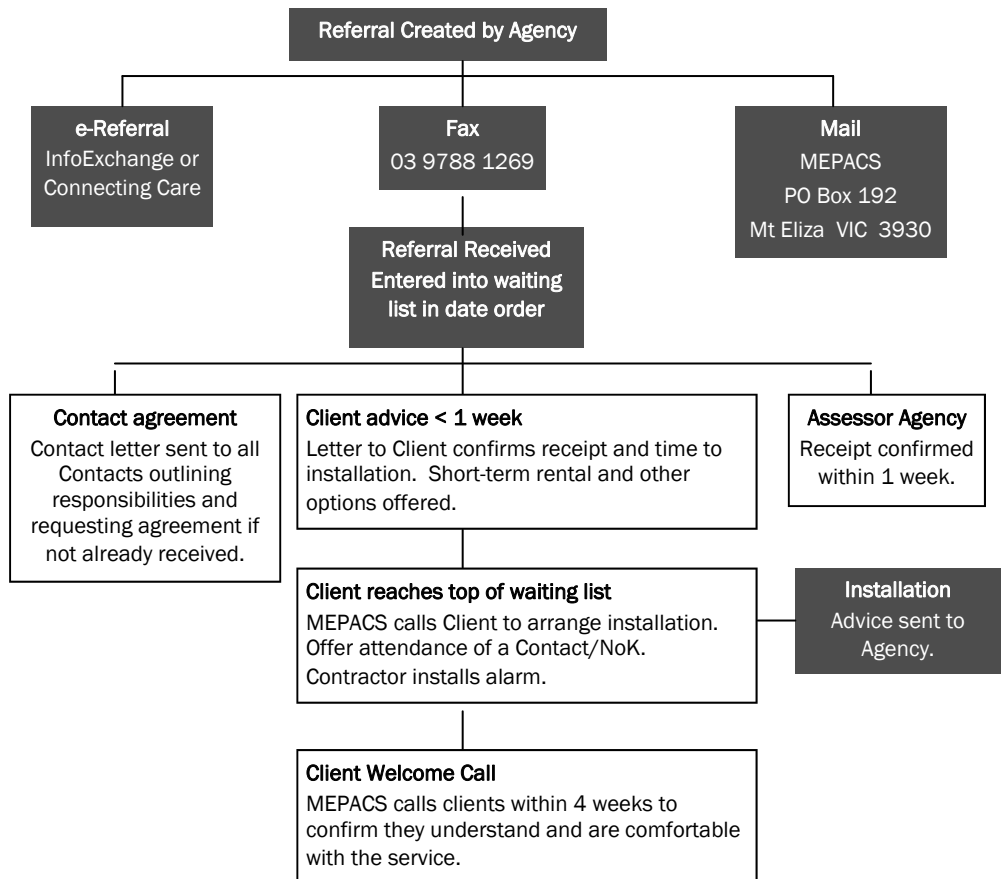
Referral Created by Agency

e-Referral
InfoExchange or Connecting Care

Fax
03 9788 1269

Mail
MEPACS
PO Box 192
Mt Eliza VIC 3930

Referral Received
Entered into waiting list in date order

Contact agreement
Contact letter sent to all Contacts outlining responsibilities and requesting agreement if not already received.

Client advice < 1 week
Letter to Client confirms receipt and time to installation. Short-term rental and other options offered.

Assessor Agency
Receipt confirmed within 1 week.

Client reaches top of waiting list
MEPACS calls Client to arrange installation. Offer attendance of a Contact/NoK. Contractor installs alarm.

Installation
Advice sent to Agency.

Client Welcome Call
MEPACS calls clients within 4 weeks to confirm they understand and are comfortable with the service.